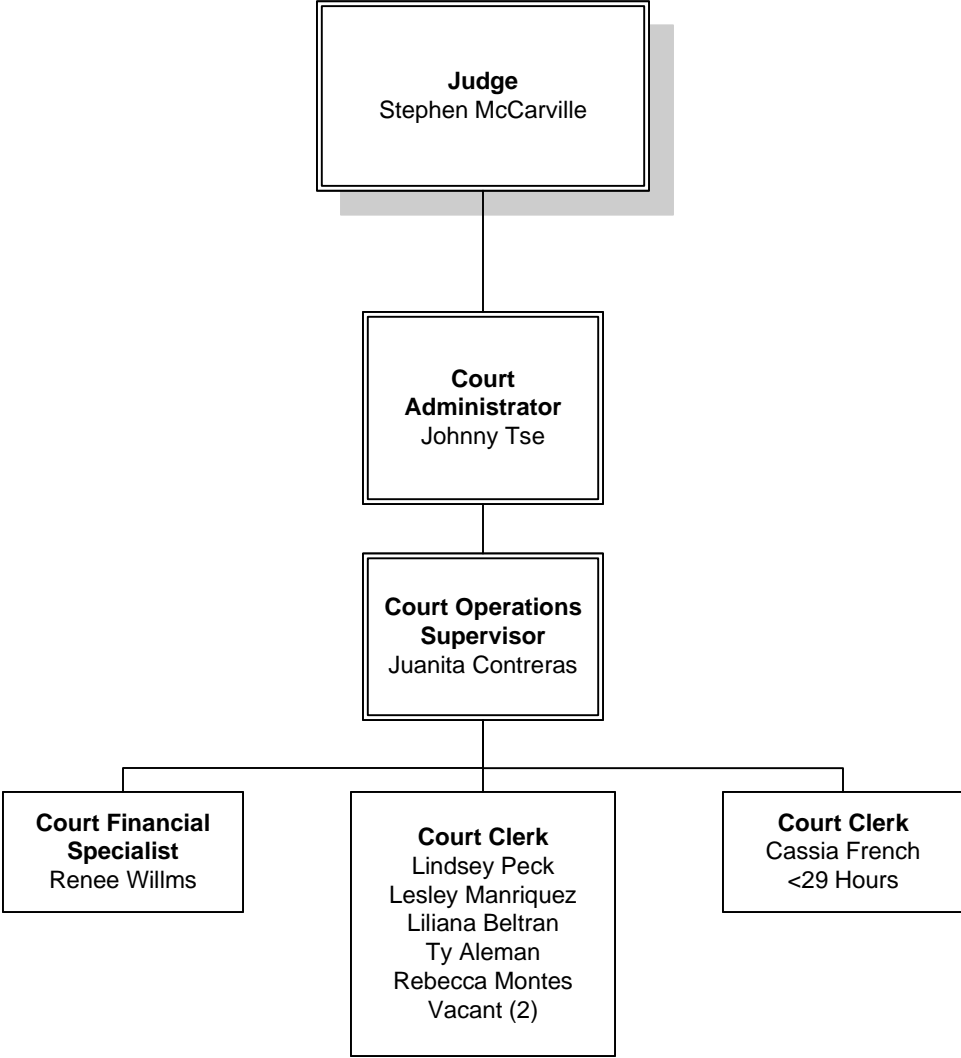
**Judge**
Stephen McCarville

**Court Administrator**
Johnny Tse

**Court Operations Supervisor**
Juanita Contreras

**Court Financial Specialist**
Renee Willms

**Court Clerk**
Lindsey Peck
Lesley Manriquez
Liliana Beltran
Ty Aleman
Rebecca Montes
Vacant (2)

**Court Clerk**
Cassia French
<29 Hours